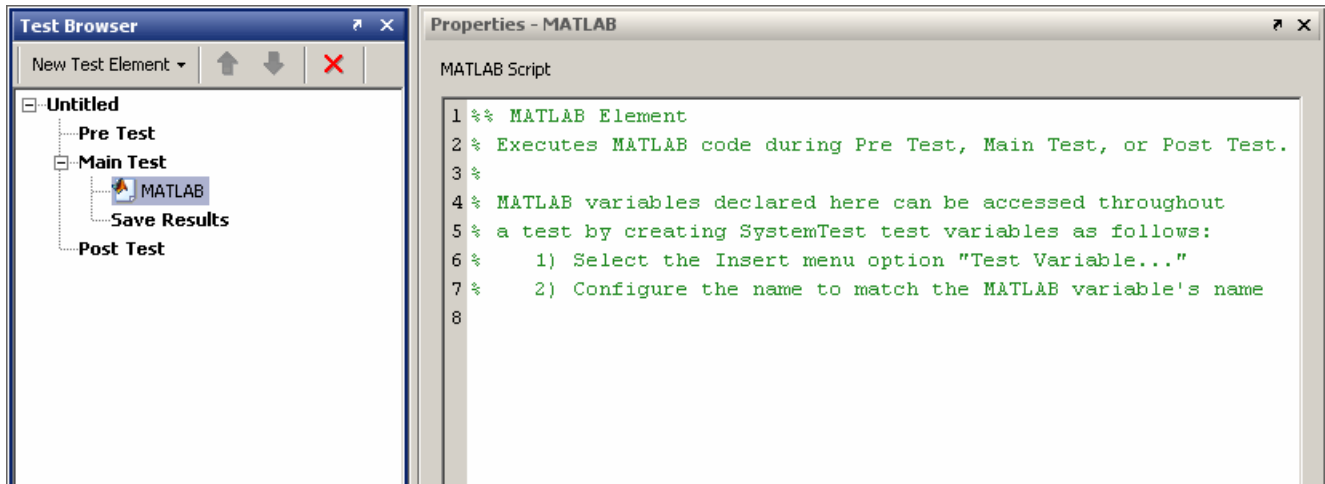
Test Browser

New Test Element ▾

⊟ Untitled
Pre Test
⊟ Main Test
MATLAB
Save Results
Post Test

Properties - MATLAB

MATLAB Script

1 %% MATLAB Element
2 % Executes MATLAB code during Pre Test, Main Test, or Post Test.
3 %
4 % MATLAB variables declared here can be accessed throughout
5 % a test by creating SystemTest test variables as follows:
6 %     1) Select the Insert menu option "Test Variable..."
7 %     2) Configure the name to match the MATLAB variable's name
8